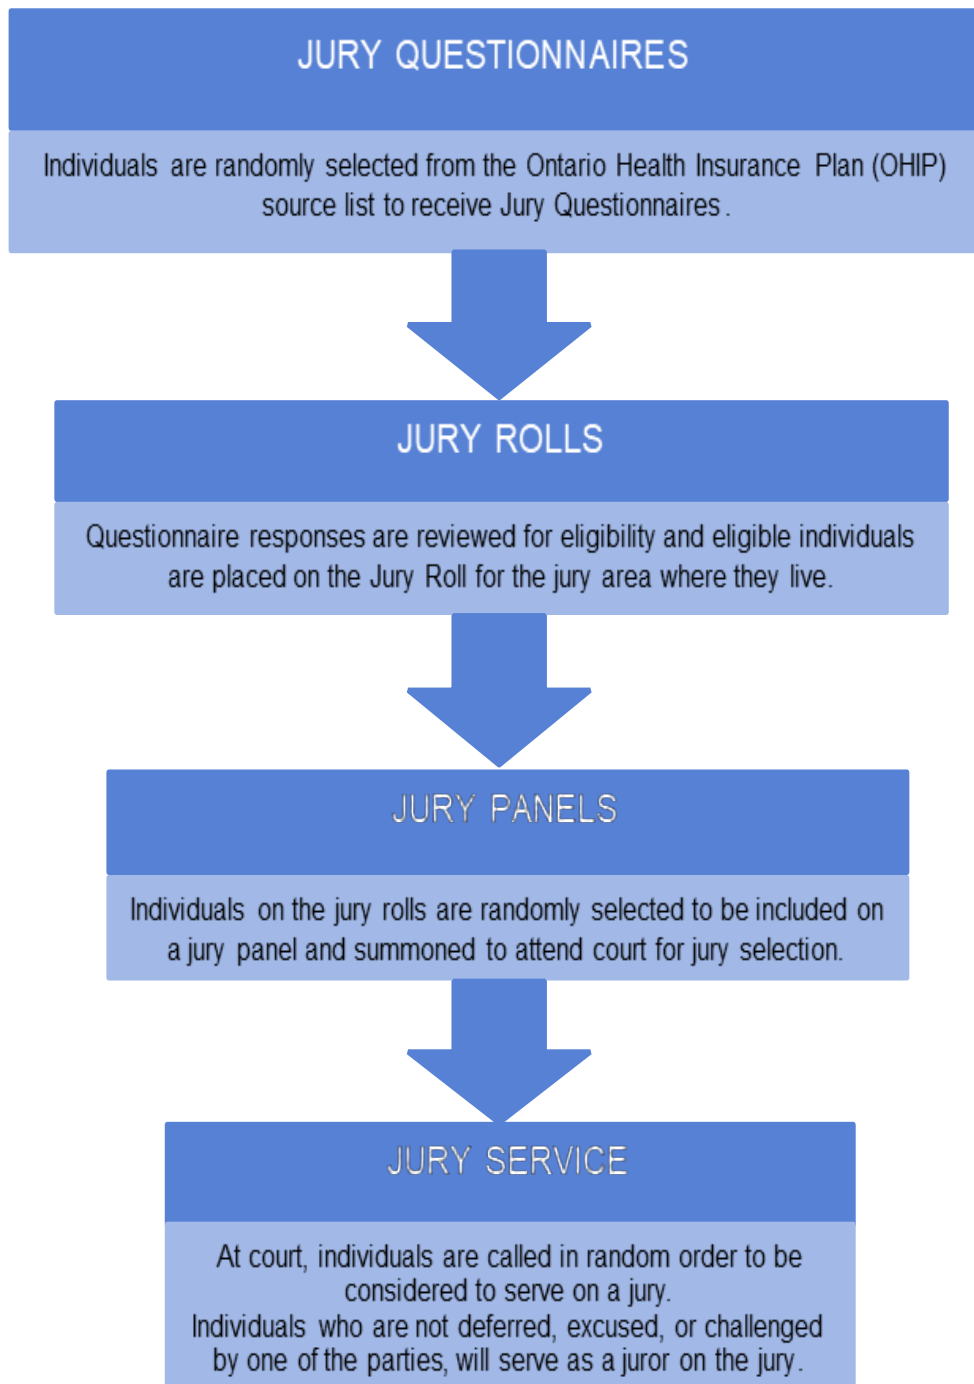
JURY QUESTIONNAIRES

Individuals are randomly selected from the Ontario Health Insurance Plan (OHIP) source list to receive Jury Questionnaires.

JURY ROLLS

Questionnaire responses are reviewed for eligibility and eligible individuals are placed on the Jury Roll for the jury area where they live.

JURY PANELS

Individuals on the jury rolls are randomly selected to be included on a jury panel and summoned to attend court for jury selection.

JURY SERVICE

At court, individuals are called in random order to be considered to serve on a jury.
Individuals who are not deferred, excused, or challenged by one of the parties, will serve as a juror on the jury.